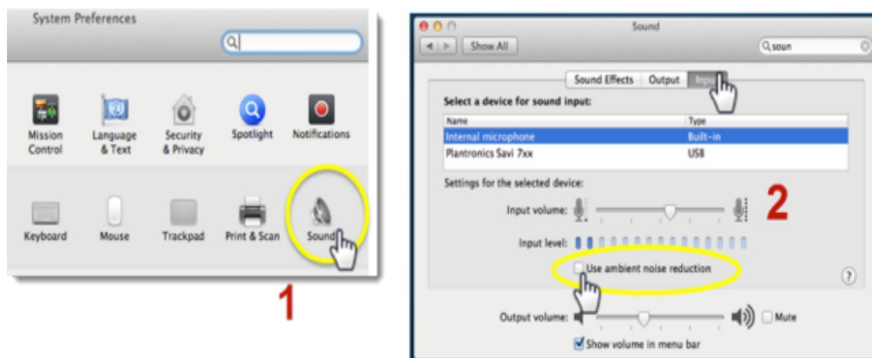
System Preferences

Mission Control
Language & Text
Security & Privacy
Spotlight
Notifications

Keyboard
Mouse
Trackpad
Print & Scan
Sound

1

Sound
Show All
soun

Sound Effects
Output
Input

Select a device for sound input:

| Name | Type |
|---|---|
| Internal microphone | Built-in |
| Plantronics Savi 7xx | USB |

Settings for the selected device:

Input volume:

2

Input level:

Use ambient noise reduction

?

Output volume:
Mute

Show volume in menu bar